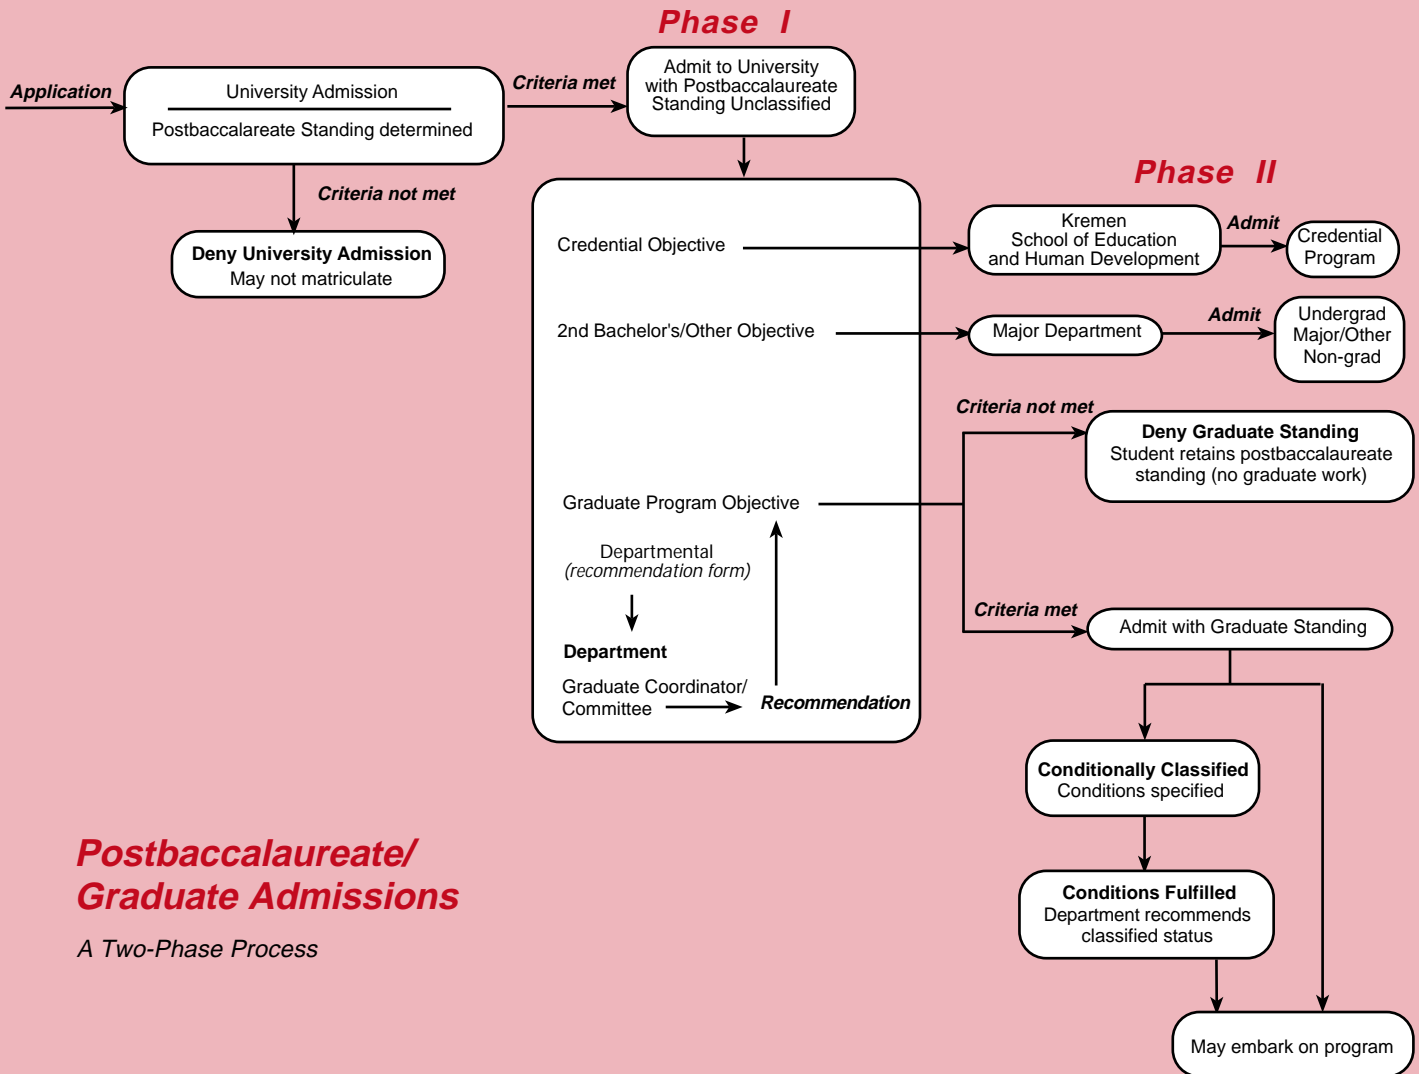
Phase I

Application

University Admission

Postbaccalareate Standing determined

Criteria met

Admit to University with Postbaccalaureate Standing Unclassified

Criteria not met

Deny University Admission
May not matriculate

Phase II

Credential Objective

Kremen School of Education and Human Development

Admit

Credential Program

2nd Bachelor's/Other Objective

Major Department

Admit

Undergrad Major/Other Non-grad

Criteria not met

Deny Graduate Standing
Student retains postbaccalaureate standing (no graduate work)

Graduate Program Objective

Departmental
(recommendation form)

Department

Graduate Coordinator/ Committee

Recommendation

Criteria met

Admit with Graduate Standing

Conditionally Classified
Conditions specified

Conditions Fulfilled
Department recommends classified status

May embark on program

Postbaccalaureate/
Graduate Admissions

A Two-Phase Process